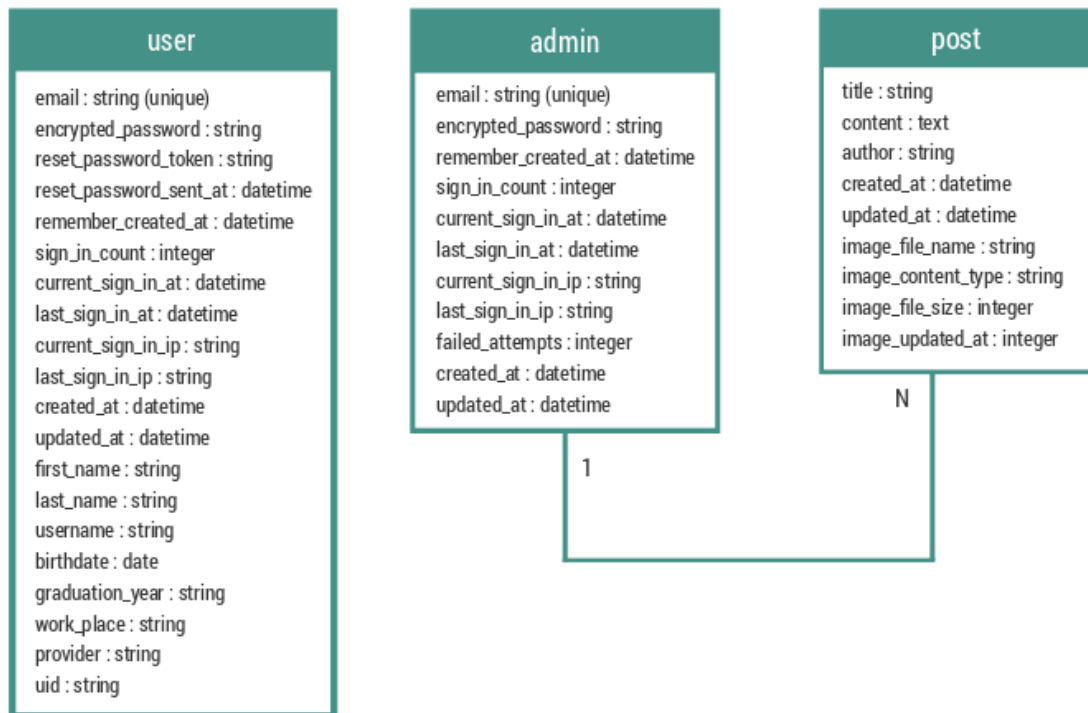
user

email : string (unique)
encrypted_password : string
reset_password_token : string
reset_password_sent_at : datetime
remember_created_at : datetime
sign_in_count : integer
current_sign_in_at : datetime
last_sign_in_at : datetime
current_sign_in_ip : string
last_sign_in_ip : string
created_at : datetime
updated_at : datetime
first_name : string
last_name : string
username : string
birthdate : date
graduation_year : string
work_place : string
provider : string
uid : string

admin

email : string (unique)
encrypted_password : string
remember_created_at : datetime
sign_in_count : integer
current_sign_in_at : datetime
last_sign_in_at : datetime
current_sign_in_ip : string
last_sign_in_ip : string
failed_attempts : integer
created_at : datetime
updated_at : datetime

post

title : string
content : text
author : string
created_at : datetime
updated_at : datetime
image_file_name : string
image_content_type : string
image_file_size : integer
image_updated_at : integer

N

1